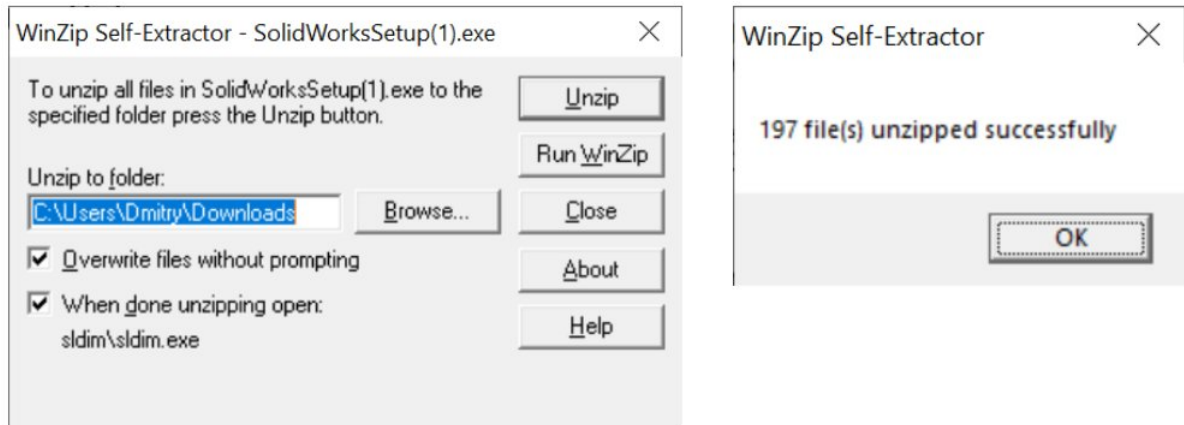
WinZip Self-Extractor - SolidWorksSetup(1).exe

×

To unzip all files in SolidWorksSetup(1).exe to the specified folder press the Unzip button.

Unzip

Run WinZip

Unzip to folder:

C:\Users\Dmitry\Downloads

Browse...

Close

☑ Overwrite files without prompting

About

☑ When done unzipping open: sldim\sldim.exe

Help

WinZip Self-Extractor

×

197 file(s) unzipped successfully

OK